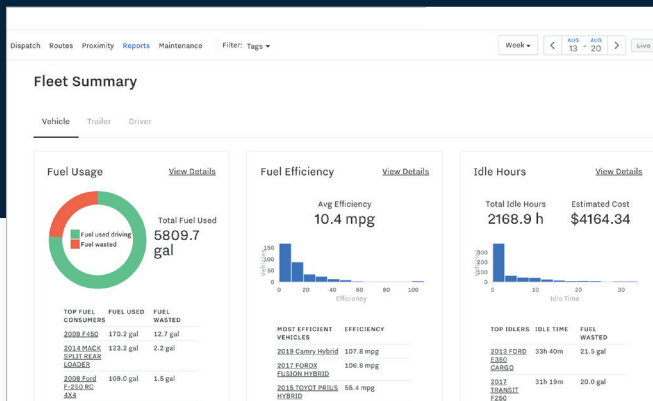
Dispatch Routes Proximity Reports Maintenance Filter: Tags

Week < AUG 13 - AUG 20 > Live

Fleet Summary

Vehicle Trailer Driver

Fuel Usage View Details

Fuel used driving
Fuel wasted

Total Fuel Used
5809.7 gal

| TOP FUEL CONSUMERS | FUEL USED | FUEL WASTED |
|---|---|---|
| 2009 F450 | 170.2 gal | 12.7 gal |
| 2014 MACK SPLIT REAR LOADER | 123.2 gal | 2.2 gal |
| 2008 Ford F-250 RC 4X4 | 109.0 gal | 1.5 gal |

Fuel Efficiency View Details

Avg Efficiency
10.4 mpg

150
100
50
0
Vehicles
0 20 40 60 80 100
Efficiency

| MOST EFFICIENT VEHICLES | EFFICIENCY |
|---|---|
| 2019 Camry Hybrid | 107.8 mpg |
| 2017 FORDX FUSION HYBRID | 106.9 mpg |
| 2015 TOYOT PRIUS HYBRID | 58.4 mpg |

Idle Hours View Details

Total Idle Hours
2168.9 h

Estimated Cost
$4164.34

300
200
100
0
Vehicles
0 10 20 30
Idle Time

| TOP IDLERS | IDLE TIME | FUEL WASTED |
|---|---|---|
| 2013 FORD E350 CARGO | 33h 40m | 21.5 gal |
| 2017 TRANSIT F250 | 31h 19m | 20.0 gal |